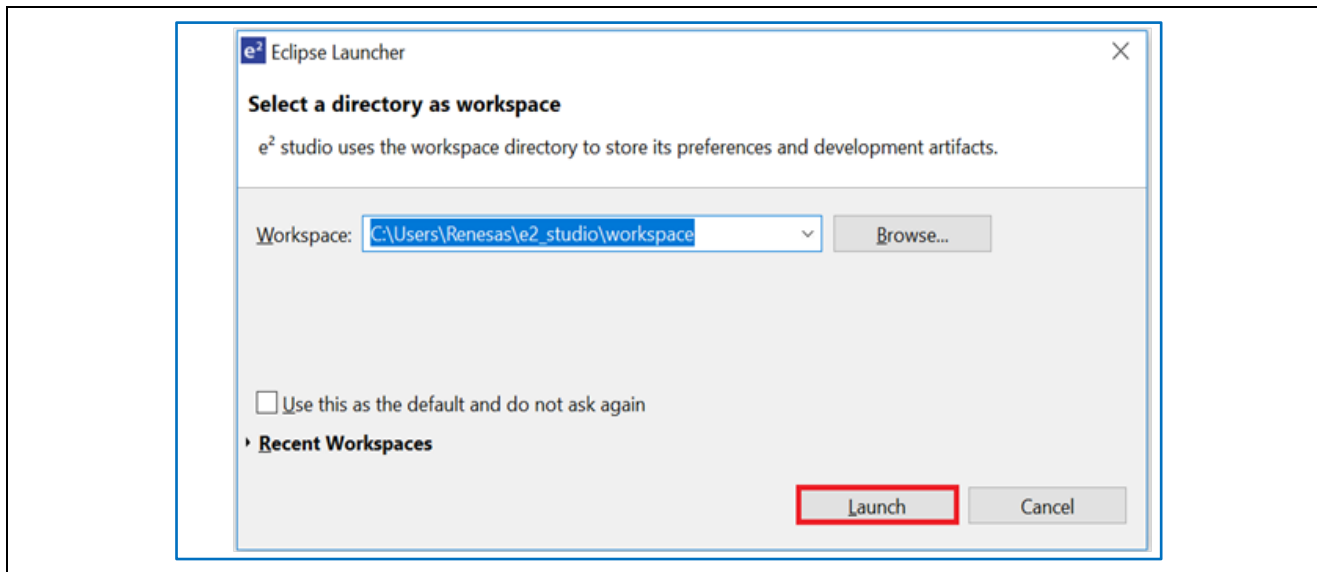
$e^2$ Eclipse Launcher

Select a directory as workspace

$e^2$ studio uses the workspace directory to store its preferences and development artifacts.

Workspace: C:\Users\Renesas\e2_studio\workspace

Browse...

Use this as the default and do not ask again

Recent Workspaces

Launch

Cancel